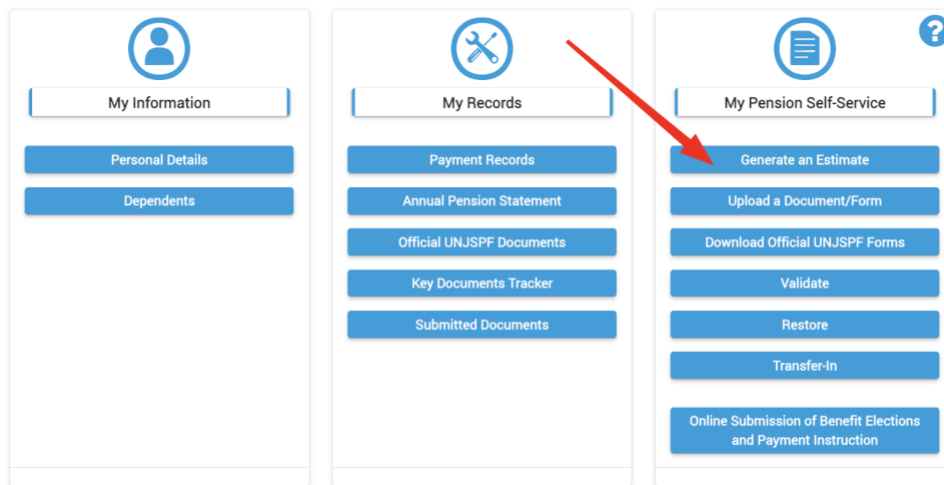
My Information

Personal Details

Dependents

My Records

Payment Records

Annual Pension Statement

Official UNJSPF Documents

Key Documents Tracker

Submitted Documents

?

My Pension Self-Service

Generate an Estimate

Upload a Document/Form

Download Official UNJSPF Forms

Validate

Restore

Transfer-In

Online Submission of Benefit Elections and Payment Instruction